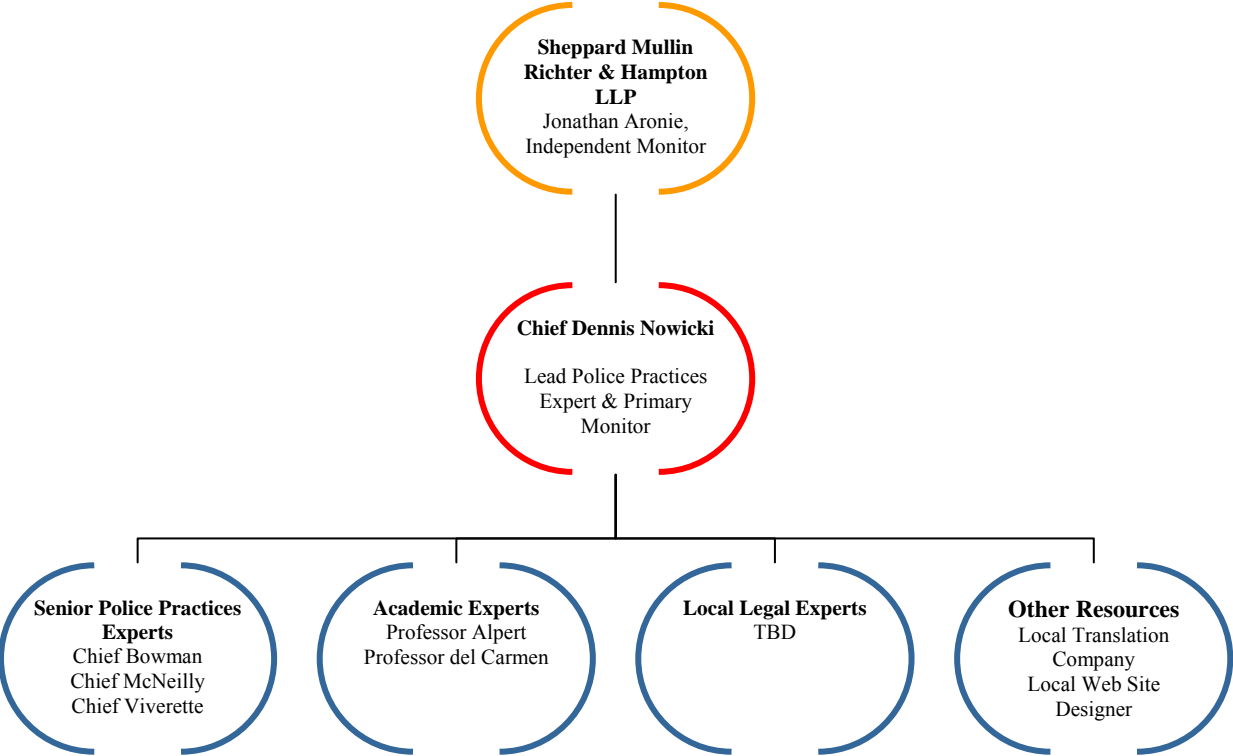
Sheppard Mullin Richter & Hampton LLP
Jonathan Aronie, Independent Monitor

Chief Dennis Nowicki

Lead Police Practices Expert & Primary Monitor

Senior Police Practices Experts
Chief Bowman
Chief McNeilly
Chief Viverette

Academic Experts
Professor Alpert
Professor del Carmen

Local Legal Experts
TBD

Other Resources
Local Translation Company
Local Web Site Designer